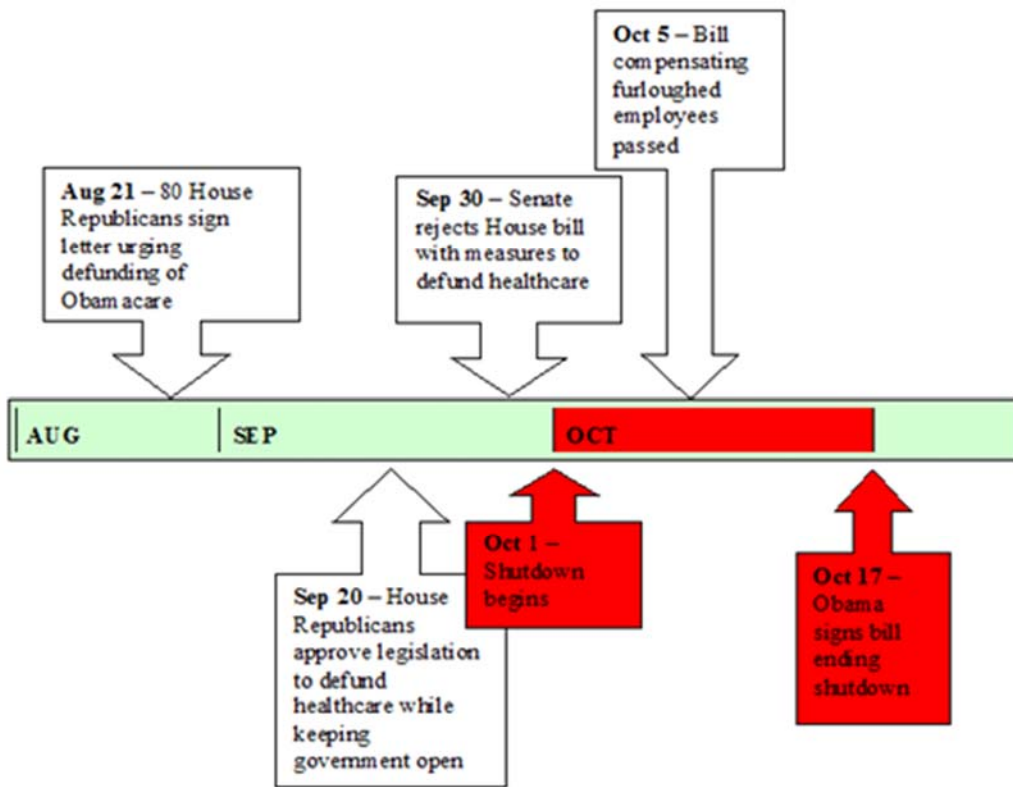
Oct 5 – Bill compensating furloughed employees passed

Aug 21 – 80 House Republicans sign letter urging defunding of Obamacare

Sep 30 – Senate rejects House bill with measures to defund healthcare

AUG

SEP

OCT

Oct 1 – Shutdown begins

Sep 20 – House Republicans approve legislation to defund healthcare while keeping government open

Oct 17 – Obama signs bill ending shutdown